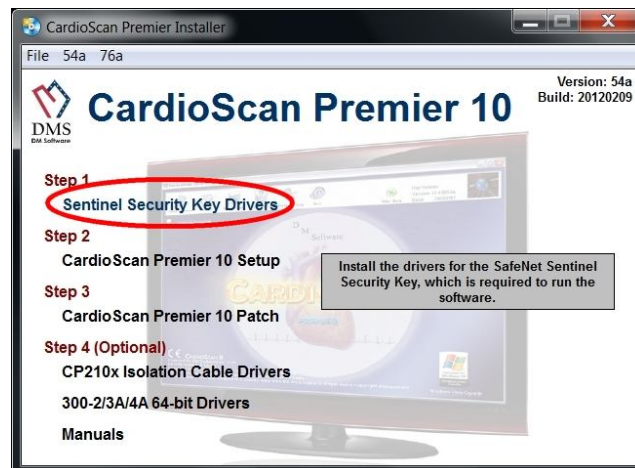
CardioScan Premier Installer

File 54a 76a

DMS
DM Software

CardioScan Premier 10

Version: 54a
Build: 20120209

Step 1
Sentinel Security Key Drivers

Step 2
CardioScan Premier 10 Setup

Step 3
CardioScan Premier 10 Patch

Step 4 (Optional)
CP210x Isolation Cable Drivers

300-2/3A/4A 64-bit Drivers

Manuals

Install the drivers for the SafeNet Sentinel Security Key, which is required to run the software.